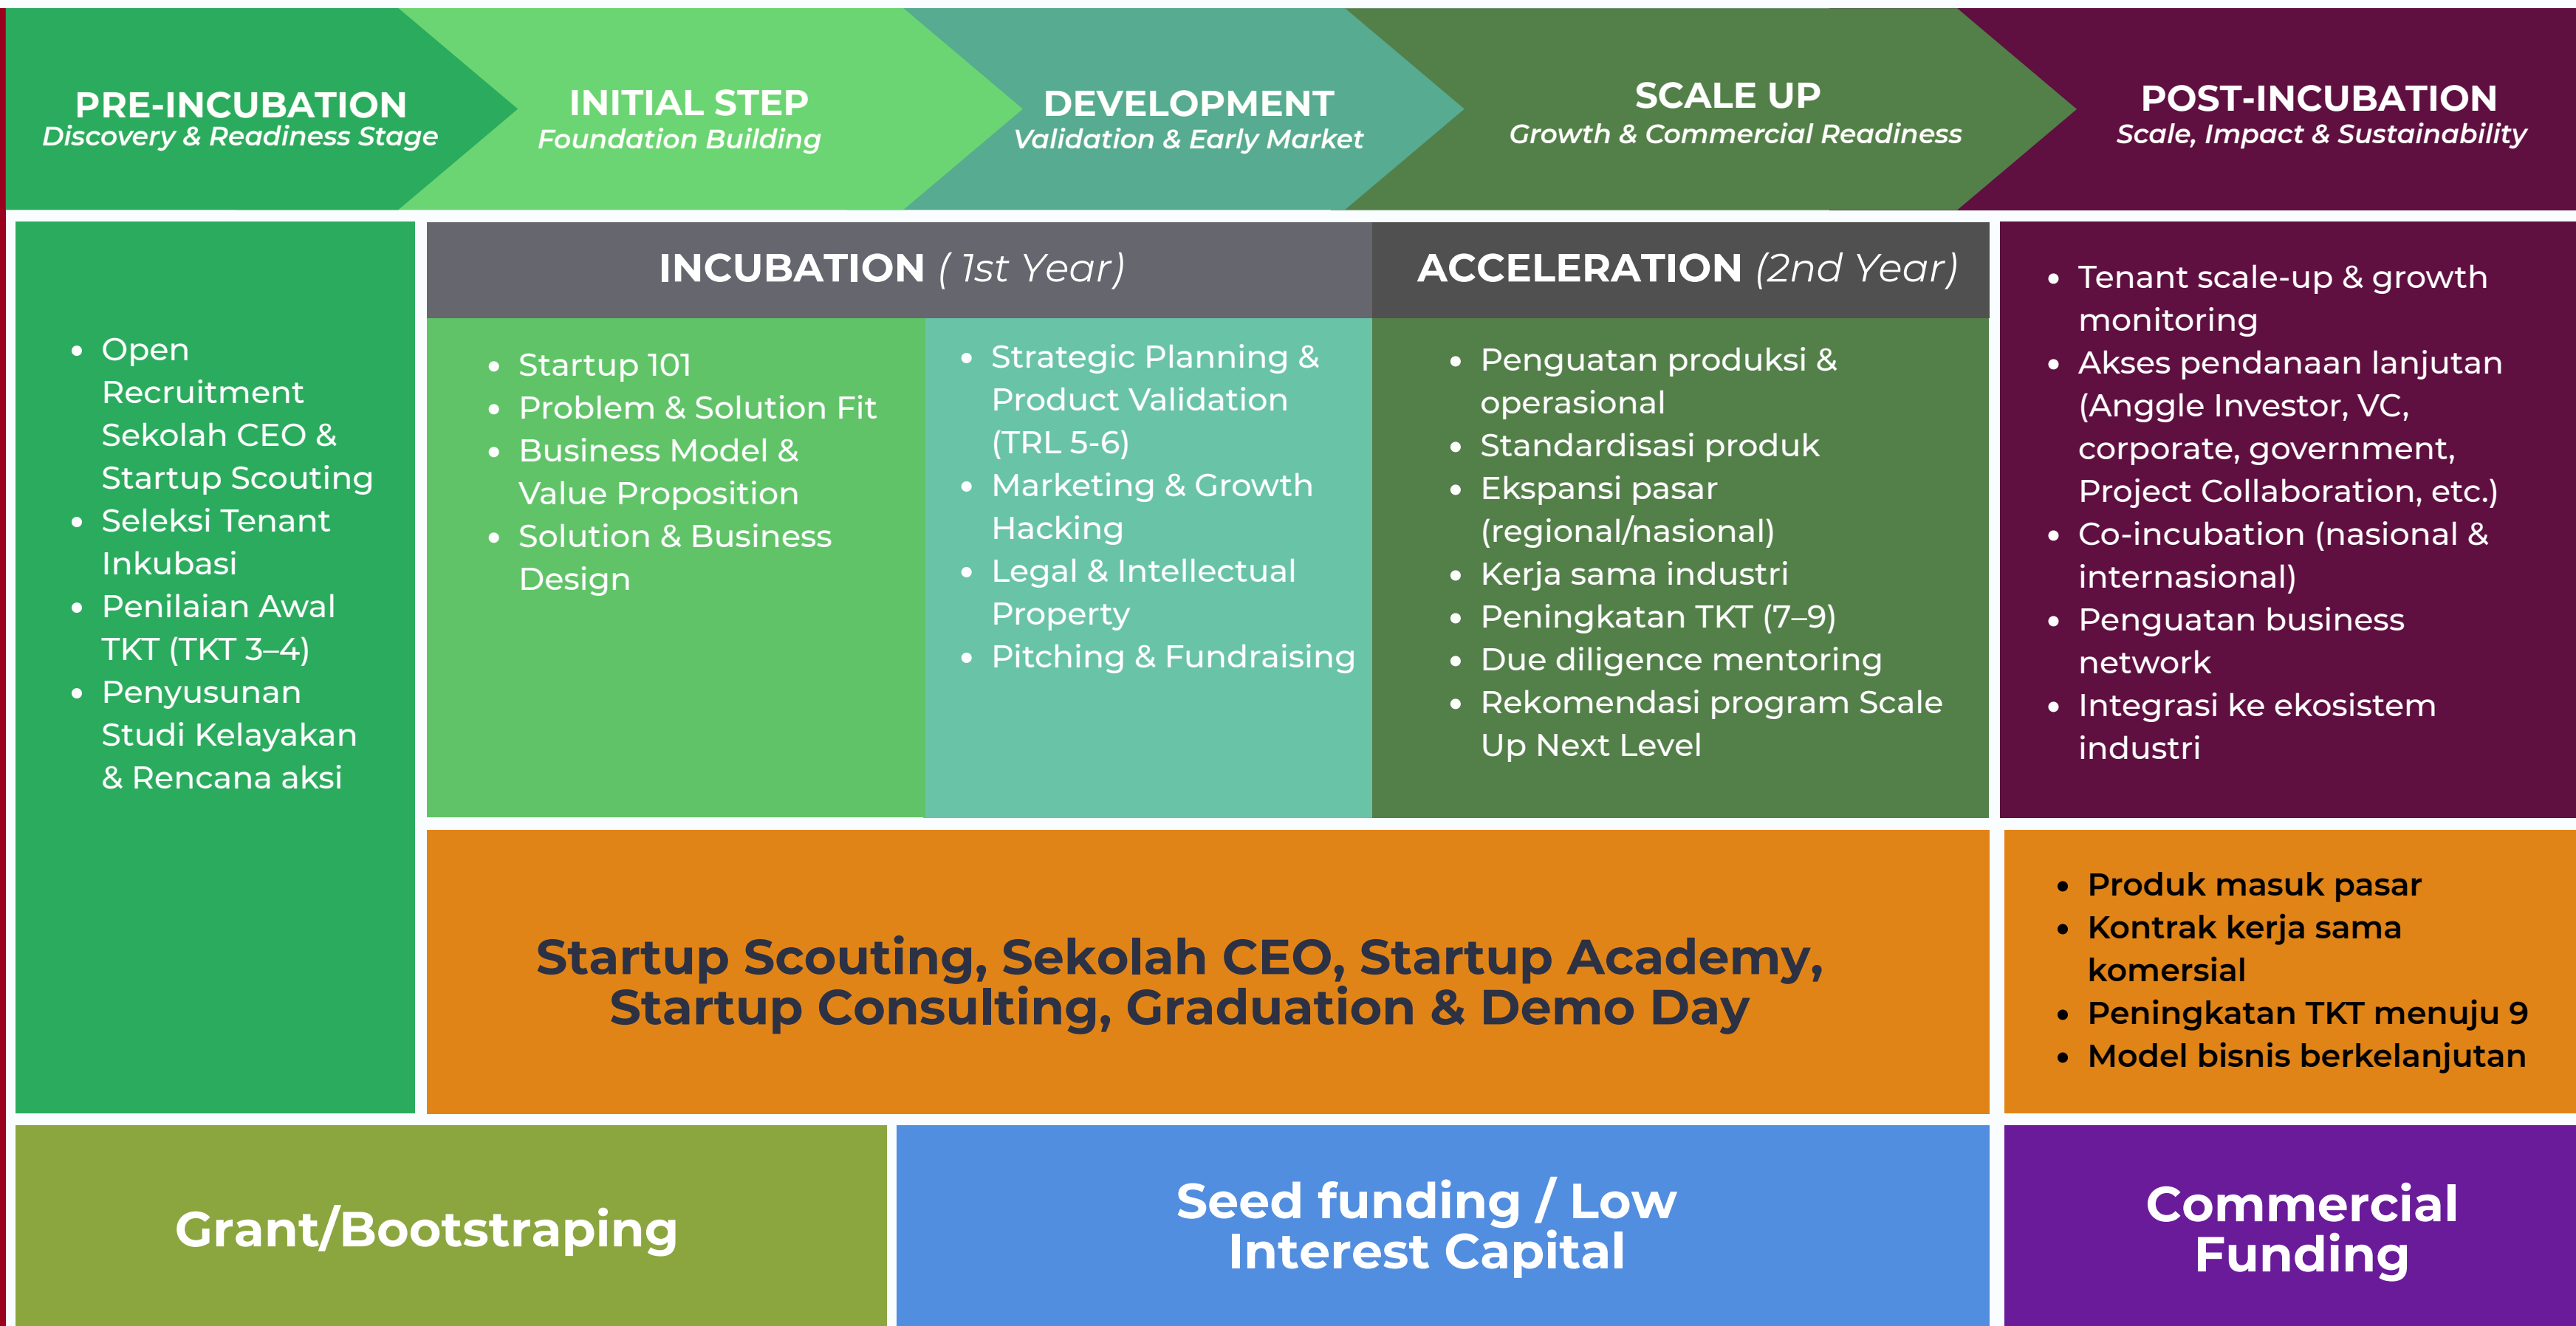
PRE-INCUBATION
Discovery & Readiness Stage

INITIAL STEP
Foundation Building

DEVELOPMENT
Validation & Early Market

SCALE UP
Growth & Commercial Readiness

POST-INCUBATION
Scale, Impact & Sustainability

- Open Recruitment Sekolah CEO & Startup Scouting
- Seleksi Tenant Inkubasi
- Penilaian Awal TKT (TKT 3–4)
- Penyusunan Studi Kelayakan & Rencana aksi

INCUBATION ( 1st Year)

- Startup 101
- Problem & Solution Fit
- Business Model & Value Proposition
- Solution & Business Design

- Strategic Planning & Product Validation (TRL 5-6)
- Marketing & Growth Hacking
- Legal & Intellectual Property
- Pitching & Fundraising

ACCELERATION (2nd Year)

- Penguatan produksi & operasional
- Standardisasi produk
- Ekspansi pasar (regional/nasional)
- Kerja sama industri
- Peningkatan TKT (7–9)
- Due diligence mentoring
- Rekomendasi program Scale Up Next Level

- Tenant scale-up & growth monitoring
- Akses pendanaan lanjutan (Anggle Investor, VC, corporate, government, Project Collaboration, etc.)
- Co-incubation (nasional & internasional)
- Penguatan business network
- Integrasi ke ekosistem industri

Startup Scouting, Sekolah CEO, Startup Academy, Startup Consulting, Graduation & Demo Day

- Produk masuk pasar
- Kontrak kerja sama komersial
- Peningkatan TKT menuju 9
- Model bisnis berkelanjutan

Grant/Bootstraping

Seed funding / Low Interest Capital

Commercial Funding